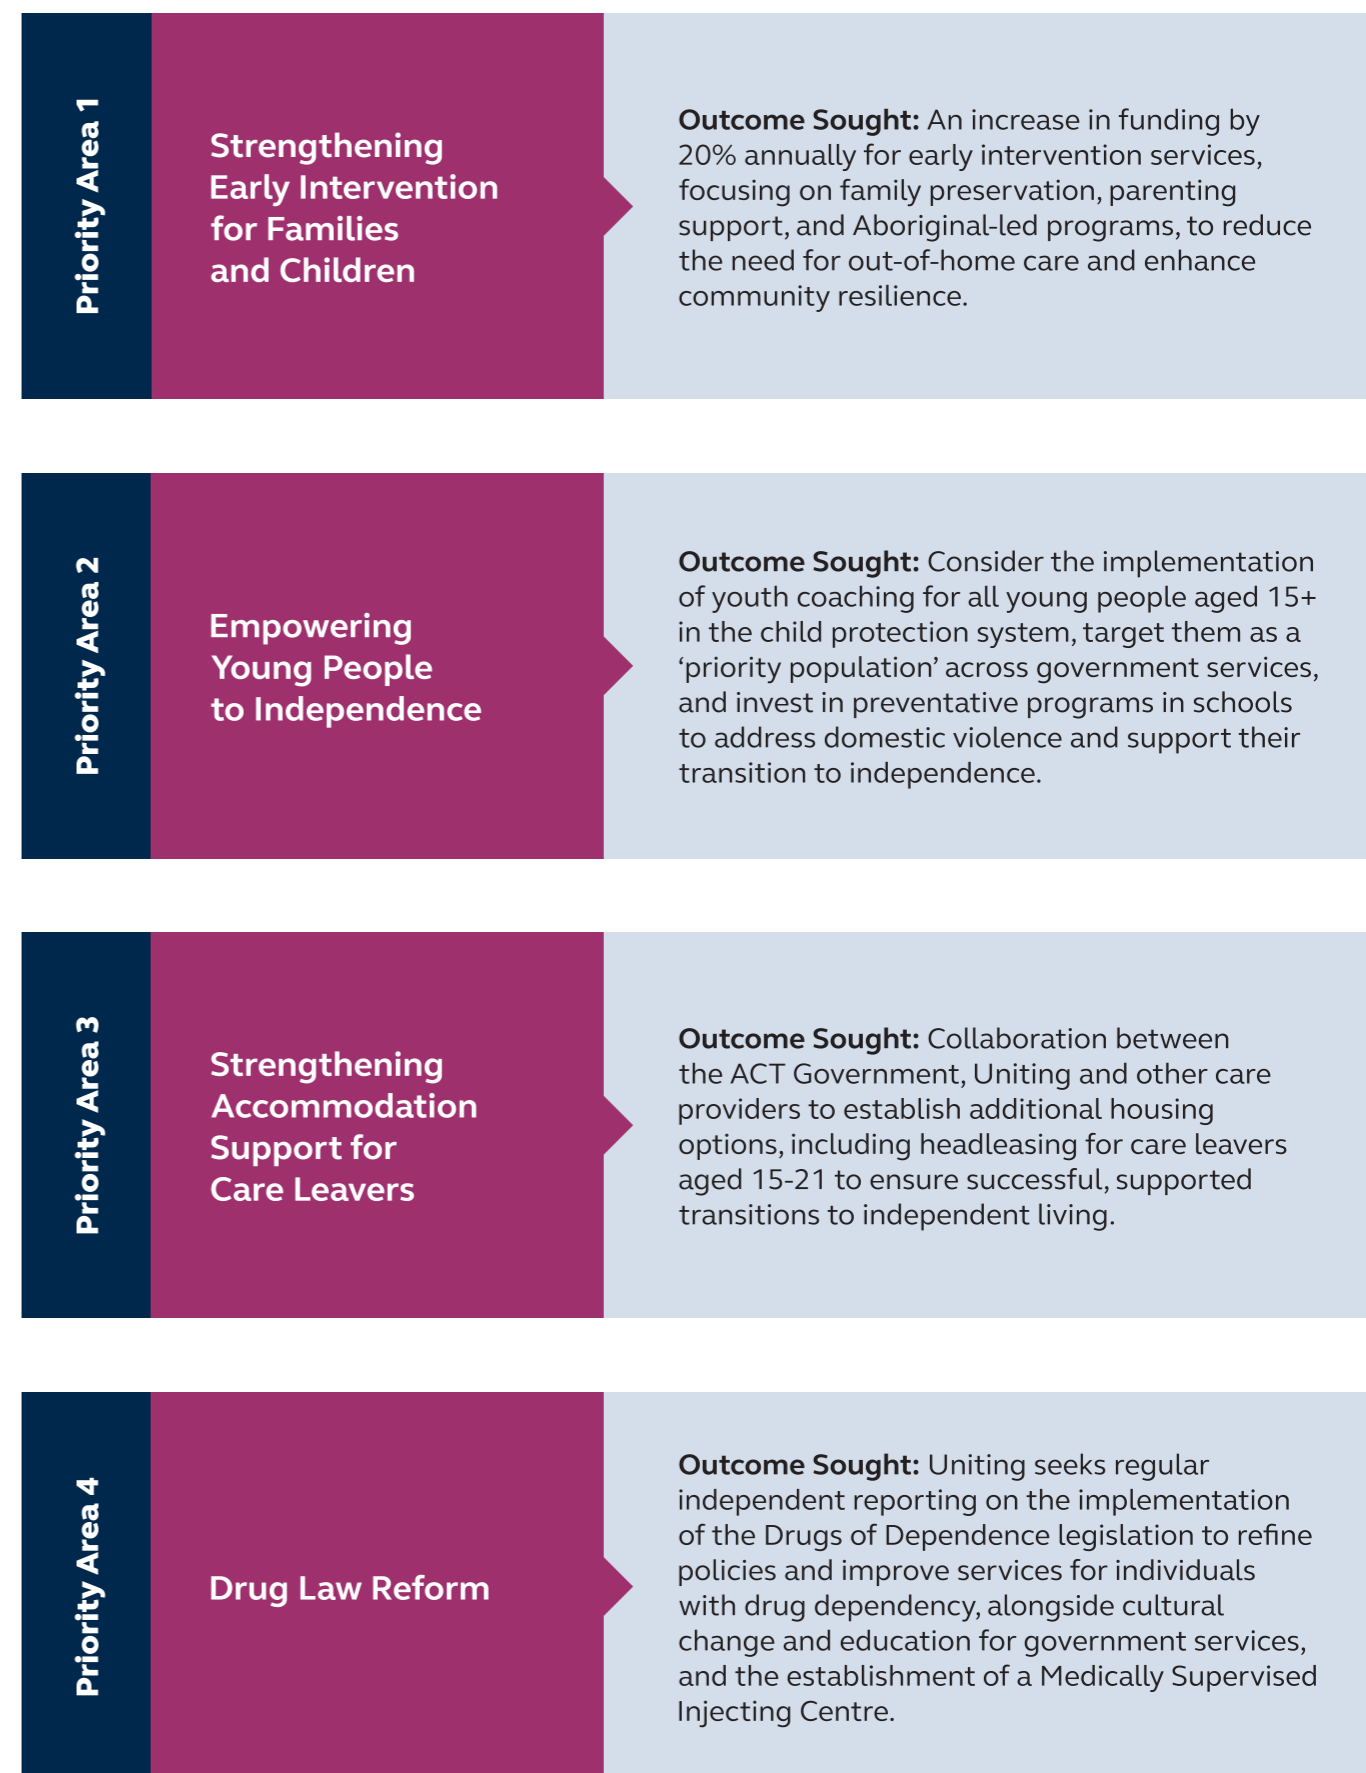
Priority Area 1

Strengthening Early Intervention for Families and Children

Outcome Sought: An increase in funding by 20% annually for early intervention services, focusing on family preservation, parenting support, and Aboriginal-led programs, to reduce the need for out-of-home care and enhance community resilience.

Priority Area 2

Empowering Young People to Independence

Outcome Sought: Consider the implementation of youth coaching for all young people aged 15+ in the child protection system, target them as a 'priority population' across government services, and invest in preventative programs in schools to address domestic violence and support their transition to independence.

Priority Area 3

Strengthening Accommodation Support for Care Leavers

Outcome Sought: Collaboration between the ACT Government, Uniting and other care providers to establish additional housing options, including headleasing for care leavers aged 15-21 to ensure successful, supported transitions to independent living.

Priority Area 4

Drug Law Reform

Outcome Sought: Uniting seeks regular independent reporting on the implementation of the Drugs of Dependence legislation to refine policies and improve services for individuals with drug dependency, alongside cultural change and education for government services, and the establishment of a Medically Supervised Injecting Centre.